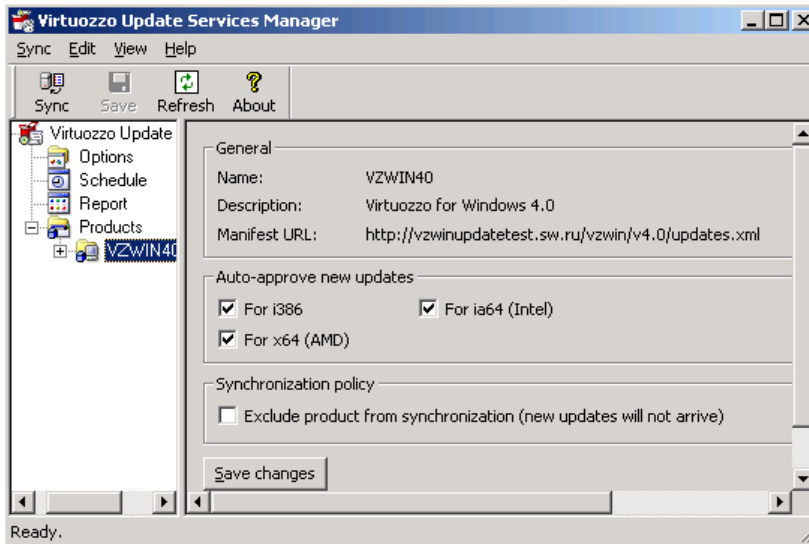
Virtuozzo Update Services Manager

Sync Edit View Help

Sync Save Refresh About

Virtuozzo Update
Options
Schedule
Report
Products
VZWIN40

General
Name: VZWIN40
Description: Virtuozzo for Windows 4.0
Manifest URL: http://vzwinupdatetest.sw.ru/vzwin/v4.0/updates.xml

Auto-approve new updates
For i386
For ia64 (Intel)
For x64 (AMD)

Synchronization policy
Exclude product from synchronization (new updates will not arrive)

Save changes

Ready.